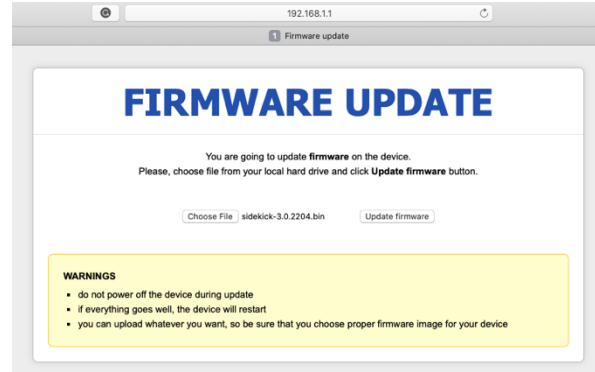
192.168.1.1

1 Firmware update

FIRMWARE UPDATE

You are going to update firmware on the device.
Please, choose file from your local hard drive and click Update firmware button.

Choose File sidekick-3.0.2204.bin Update firmware

WARNINGS
- do not power off the device during update
- if everything goes well, the device will restart
- you can upload whatever you want, so be sure that you choose proper firmware image for your device